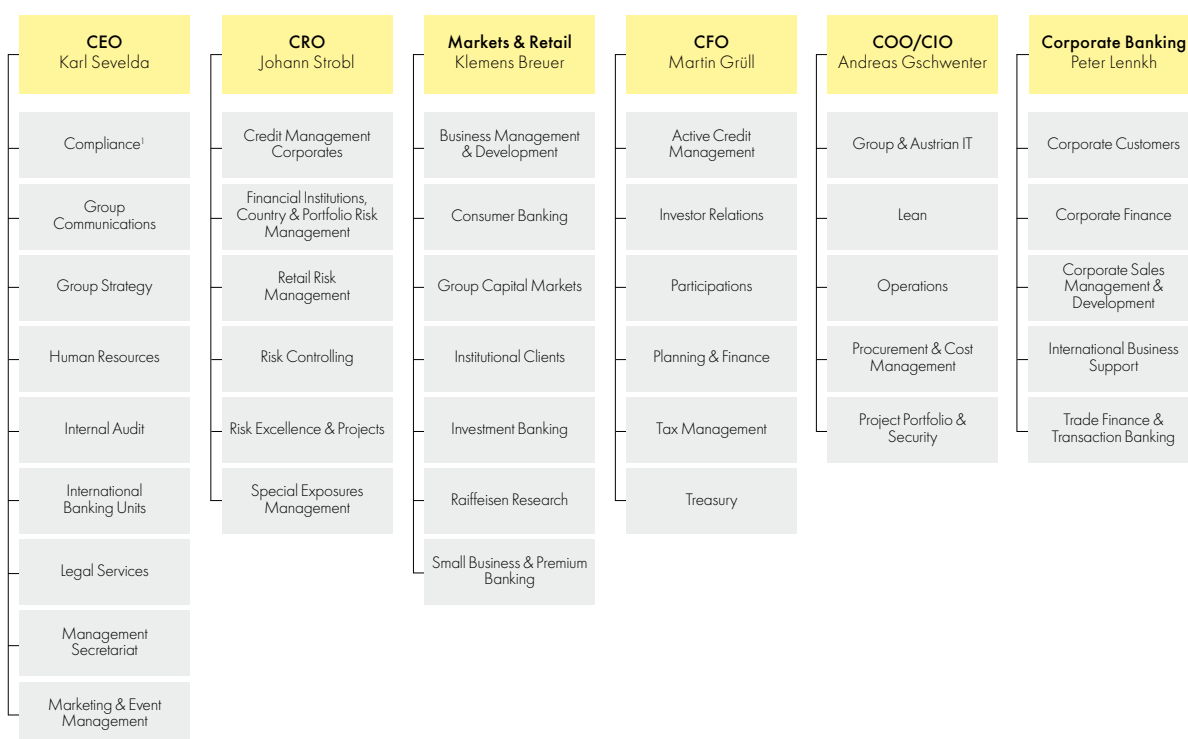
CEO
Karl Sevelda

Compliance$^{1}$

Group Communications

Group Strategy

Human Resources

Internal Audit

International Banking Units

Legal Services

Management Secretariat

Marketing & Event Management

CRO
Johann Strobl

Credit Management Corporates

Financial Institutions, Country & Portfolio Risk Management

Retail Risk Management

Risk Controlling

Risk Excellence & Projects

Special Exposures Management

Markets & Retail
Klemens Breuer

Business Management & Development

Consumer Banking

Group Capital Markets

Institutional Clients

Investment Banking

Raiffeisen Research

Small Business & Premium Banking

CFO
Martin Grüll

Active Credit Management

Investor Relations

Participations

Planning & Finance

Tax Management

Treasury

COO/CIO
Andreas Gschwenter

Group & Austrian IT

Lean

Operations

Procurement & Cost Management

Project Portfolio & Security

Corporate Banking
Peter Lennkh

Corporate Customers

Corporate Finance

Corporate Sales Management & Development

International Business Support

Trade Finance & Transaction Banking